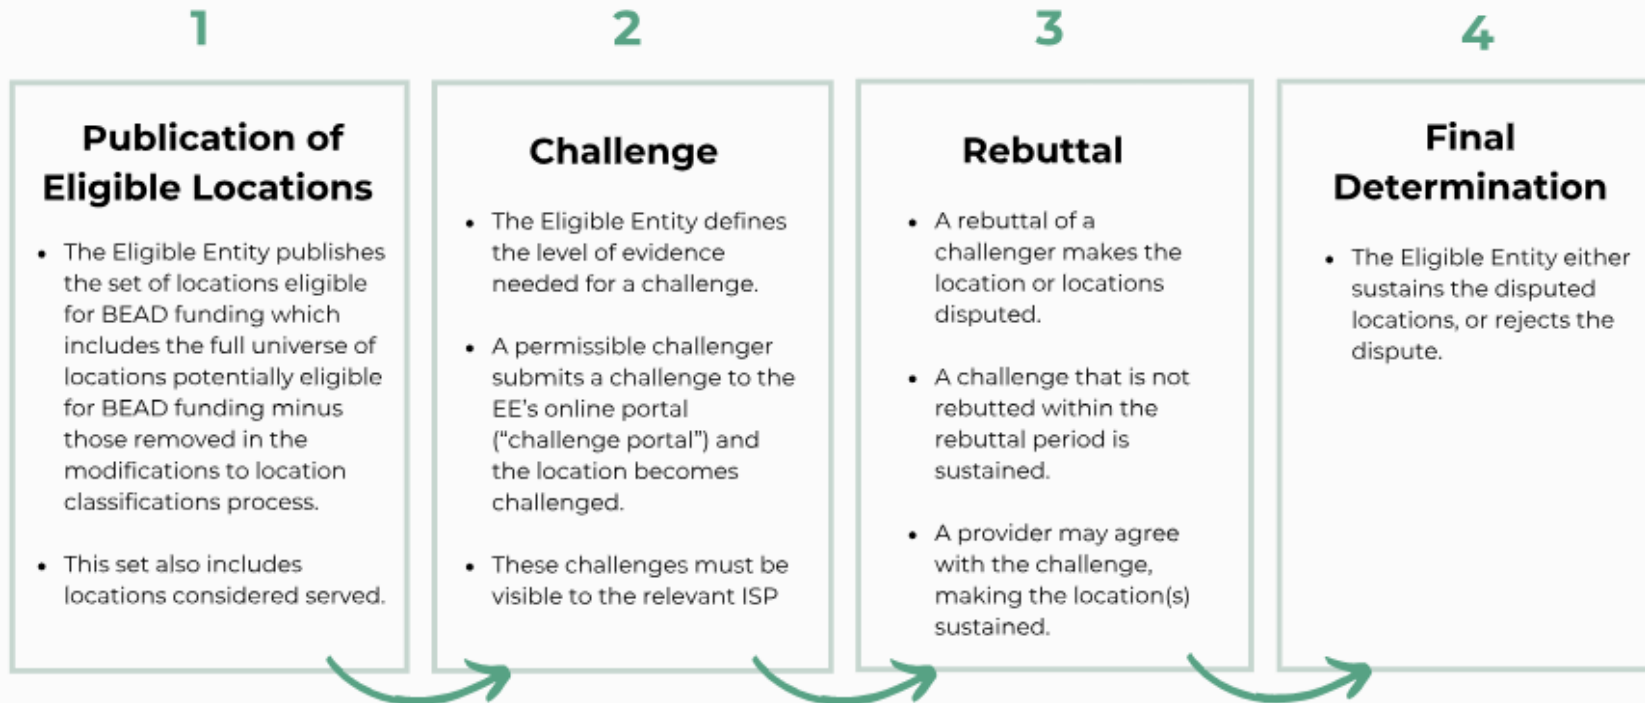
1

Publication of Eligible Locations

- The Eligible Entity publishes the set of locations eligible for BEAD funding which includes the full universe of locations potentially eligible for BEAD funding minus those removed in the modifications to location classifications process.

- This set also includes locations considered served.

2

Challenge

- The Eligible Entity defines the level of evidence needed for a challenge.

- A permissible challenger submits a challenge to the EE's online portal ("challenge portal") and the location becomes challenged.

- These challenges must be visible to the relevant ISP

3

Rebuttal

- A rebuttal of a challenger makes the location or locations disputed.

- A challenge that is not rebutted within the rebuttal period is sustained.

- A provider may agree with the challenge, making the location(s) sustained.

4

Final Determination

- The Eligible Entity either sustains the disputed locations, or rejects the dispute.